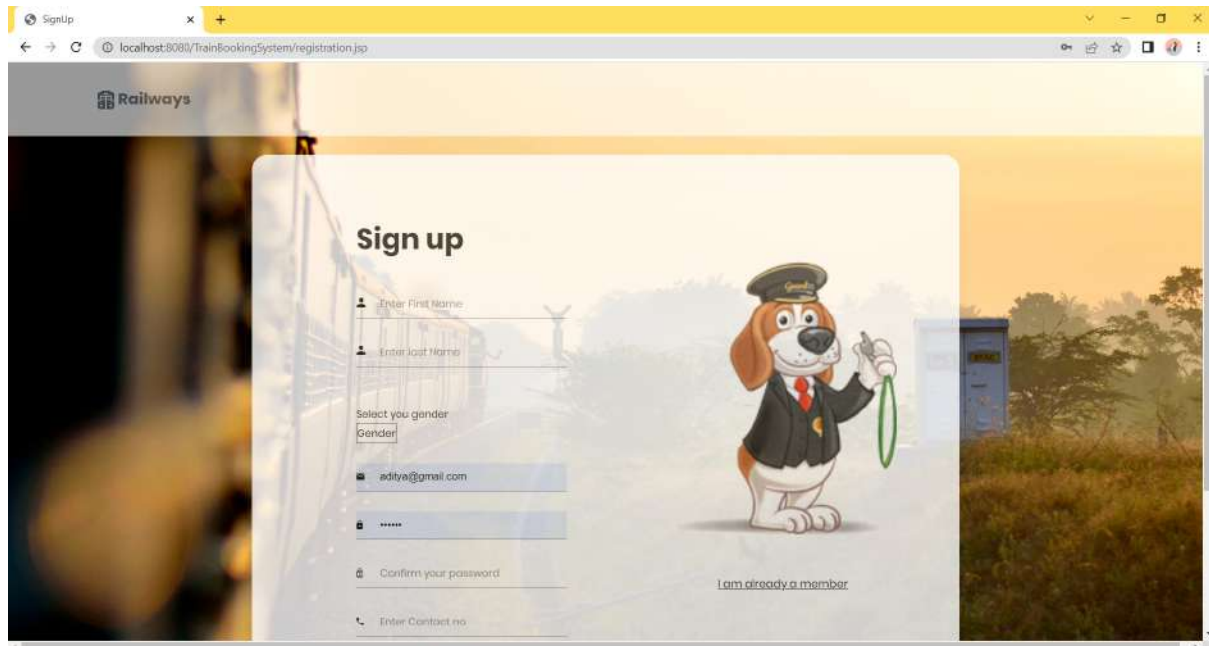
SignUp
localhost:8080/TrainBookingSystem/registration.jsp

Railways

Sign up

Enter First Name

Enter last Name

Select you gender
Gender

aditya@gmail.com

••••••

Confirm your password

Enter Contact no

I am already a member